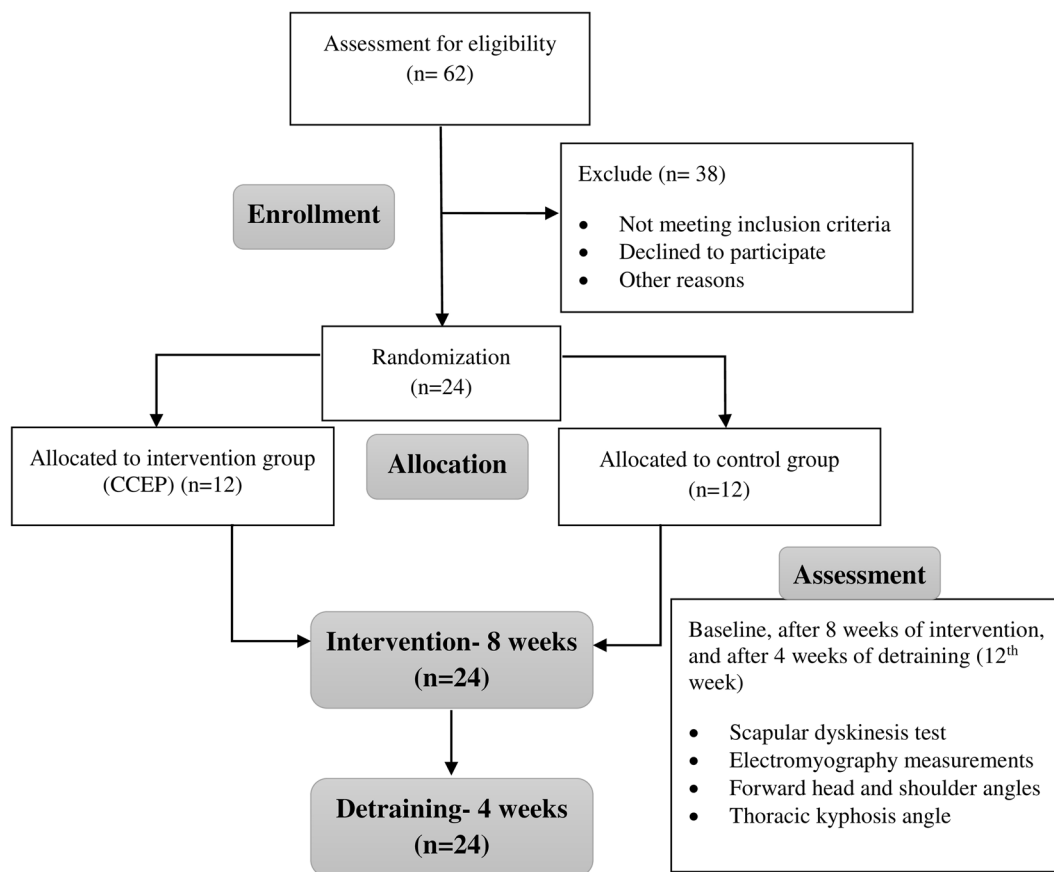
Assessment for eligibility
(n= 62)

Enrollment

Exclude (n= 38)

- Not meeting inclusion criteria
- Declined to participate
- Other reasons

Randomization
(n=24)

Allocated to intervention group (CCEP) (n=12)

Allocation

Allocated to control group
(n=12)

Assessment

Intervention- 8 weeks
(n=24)

Baseline, after 8 weeks of intervention, and after 4 weeks of detraining (12$^{th}$ week)

- Scapular dyskinesis test
- Electromyography measurements
- Forward head and shoulder angles
- Thoracic kyphosis angle

Detraining- 4 weeks
(n=24)